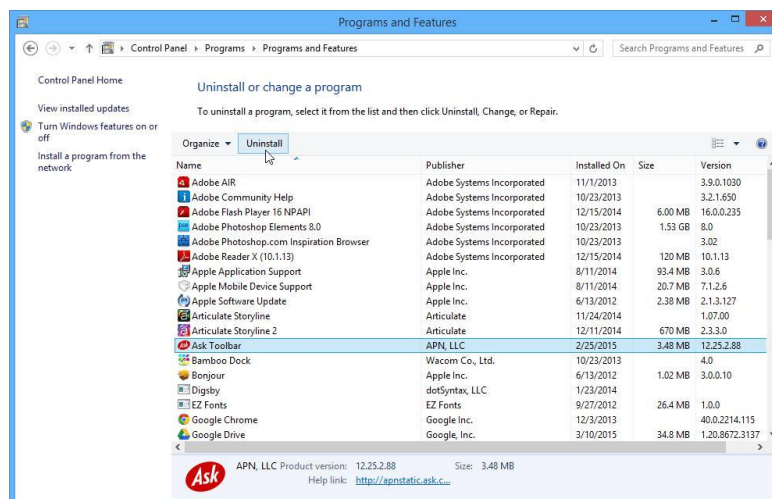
Programs and Features

Control Panel › Programs › Programs and Features

Search Programs and Features

Control Panel Home

View installed updates

Turn Windows features on or off

Install a program from the network

Uninstall or change a program

To uninstall a program, select it from the list and then click Uninstall, Change, or Repair.

Organize ▾ Uninstall

| Name | Publisher | Installed On | Size | Version |
|---|---|---|---|---|
| Adobe AIR | Adobe Systems Incorporated | 11/1/2013 | | 3.9.0.1030 |
| Adobe Community Help | Adobe Systems Incorporated | 10/23/2013 | | 3.2.1.650 |
| Adobe Flash Player 16 NPAPI | Adobe Systems Incorporated | 12/15/2014 | 6.00 MB | 16.0.0.235 |
| Adobe Photoshop Elements 8.0 | Adobe Systems Incorporated | 10/23/2013 | 1.53 GB | 8.0 |
| Adobe Photoshop.com Inspiration Browser | Adobe Systems Incorporated | 10/23/2013 | | 3.02 |
| Adobe Reader X (10.1.13) | Adobe Systems Incorporated | 12/15/2014 | 120 MB | 10.1.13 |
| Apple Application Support | Apple Inc. | 8/11/2014 | 93.4 MB | 3.0.6 |
| Apple Mobile Device Support | Apple Inc. | 8/11/2014 | 20.7 MB | 7.1.2.6 |
| Apple Software Update | Apple Inc. | 6/13/2012 | 2.38 MB | 2.1.3.127 |
| Articulate Storyline | Articulate | 11/24/2014 | | 1.07.00 |
| Articulate Storyline 2 | Articulate | 12/11/2014 | 670 MB | 2.3.3.0 |
| Ask Toolbar | APN, LLC | 2/25/2015 | 3.48 MB | 12.25.2.88 |
| Bamboo Dock | Wacom Co., Ltd. | 10/23/2013 | | 4.0 |
| Bonjour | Apple Inc. | 6/13/2012 | 1.02 MB | 3.0.0.10 |
| Digsby | dotSyntax, LLC | 1/23/2014 | | |
| EZ Fonts | EZ Fonts | 9/27/2012 | 26.4 MB | 1.0.0 |
| Google Chrome | Google Inc. | 12/3/2013 | | 40.0.2214.115 |
| Google Drive | Google, Inc. | 3/10/2015 | 34.8 MB | 1.20.8672.3137 |

Ask

APN, LLC Product version: 12.25.2.88 Size: 3.48 MB
Help link: http://apnstatic.ask.c...